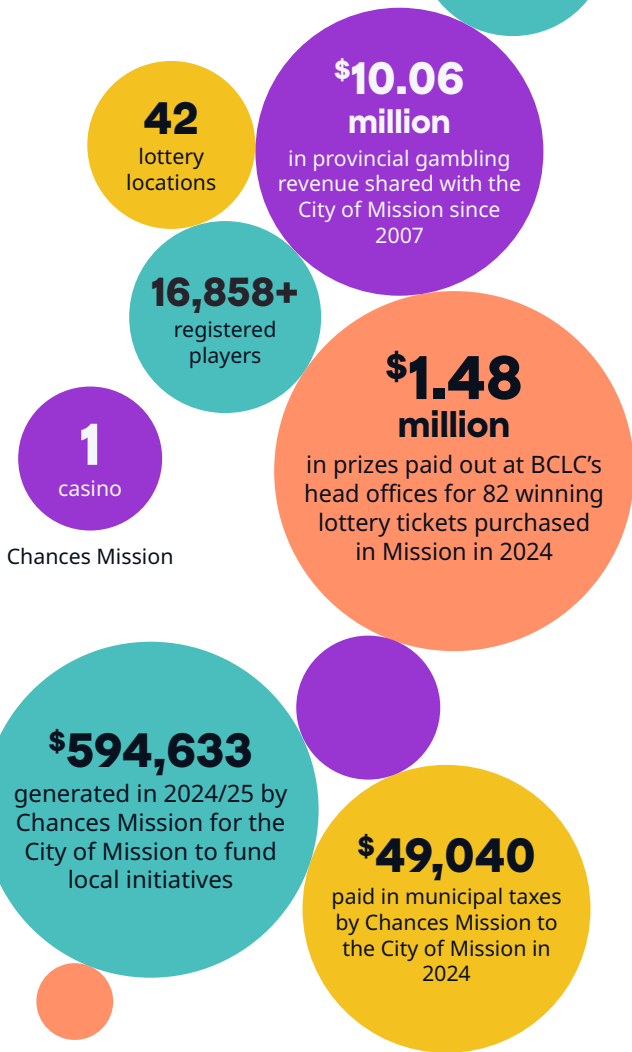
42
lottery locations

$^{\$}$10.06
million
in provincial gambling revenue shared with the City of Mission since 2007

16,858+
registered players

1
casino

Chances Mission

$^{\$}$1.48
million
in prizes paid out at BCLC's head offices for 82 winning lottery tickets purchased in Mission in 2024

$^{\$}$594,633
generated in 2024/25 by Chances Mission for the City of Mission to fund local initiatives

$^{\$}$49,040
paid in municipal taxes by Chances Mission to the City of Mission in 2024